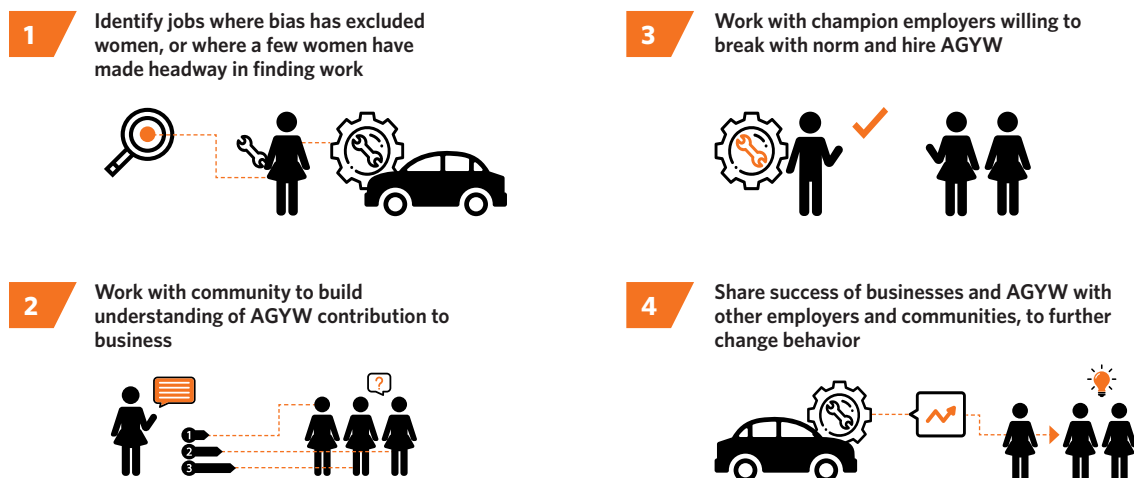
1
Identify jobs where bias has excluded women, or where a few women have made headway in finding work

3
Work with champion employers willing to break with norm and hire AGYW

2
Work with community to build understanding of AGYW contribution to business

?

1
2
3

4
Share success of businesses and AGYW with other employers and communities, to further change behavior